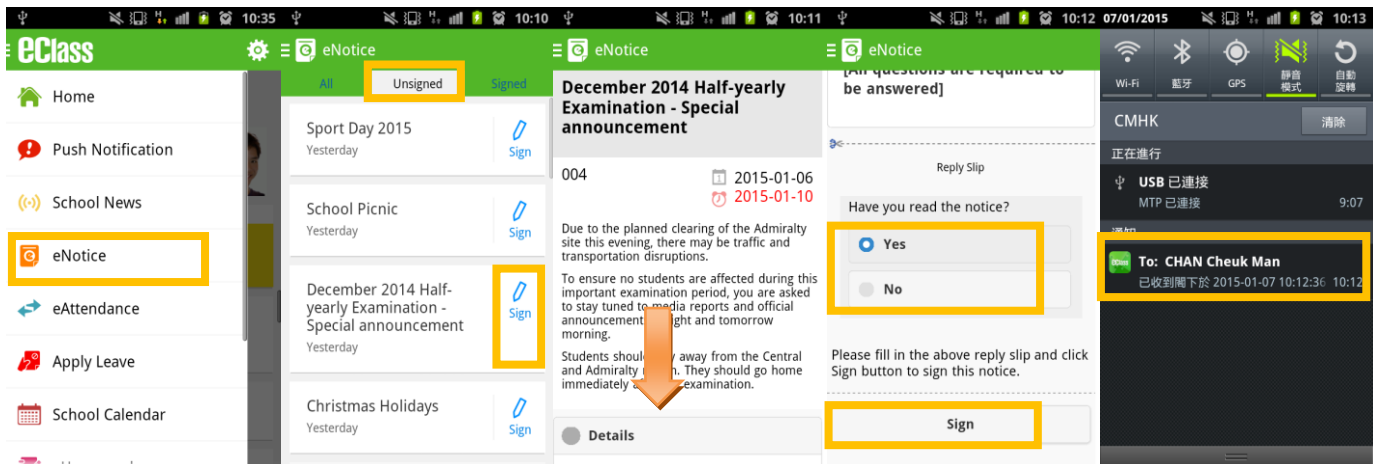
10:35

eClass

Home

Push Notification

School News

eNotice

eAttendance

Apply Leave

School Calendar

10:10

eNotice

All Unsigned Signed

Sport Day 2015
Yesterday
Sign

School Picnic
Yesterday
Sign

December 2014 Half-yearly Examination - Special announcement
Yesterday
Sign

Christmas Holidays
Yesterday
Sign

10:11

eNotice

December 2014 Half-yearly Examination - Special announcement

004 2015-01-06 2015-01-10

Due to the planned clearing of the Admiralty site this evening, there may be traffic and transportation disruptions.

To ensure no students are affected during this important examination period, you are asked to stay tuned to media reports and official announcement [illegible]ight and tomorrow morning.

Students shoul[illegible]y away from the Central and Admiralty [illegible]n. They should go home immediately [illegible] examination.

Details

10:12

eNotice

[All questions are required to be answered]

Reply Slip

Have you read the notice?

Yes

No

Please fill in the above reply slip and click Sign button to sign this notice.

Sign

07/01/2015 10:13

Wi-Fi 藍牙 GPS 靜音模式 自動旋轉

CMHK 清除

正在進行

USB 已連接
MTP 已連接 9:07

通知

To: CHAN Cheuk Man
已收到閣下於 2015-01-07 10:12:36 10:12